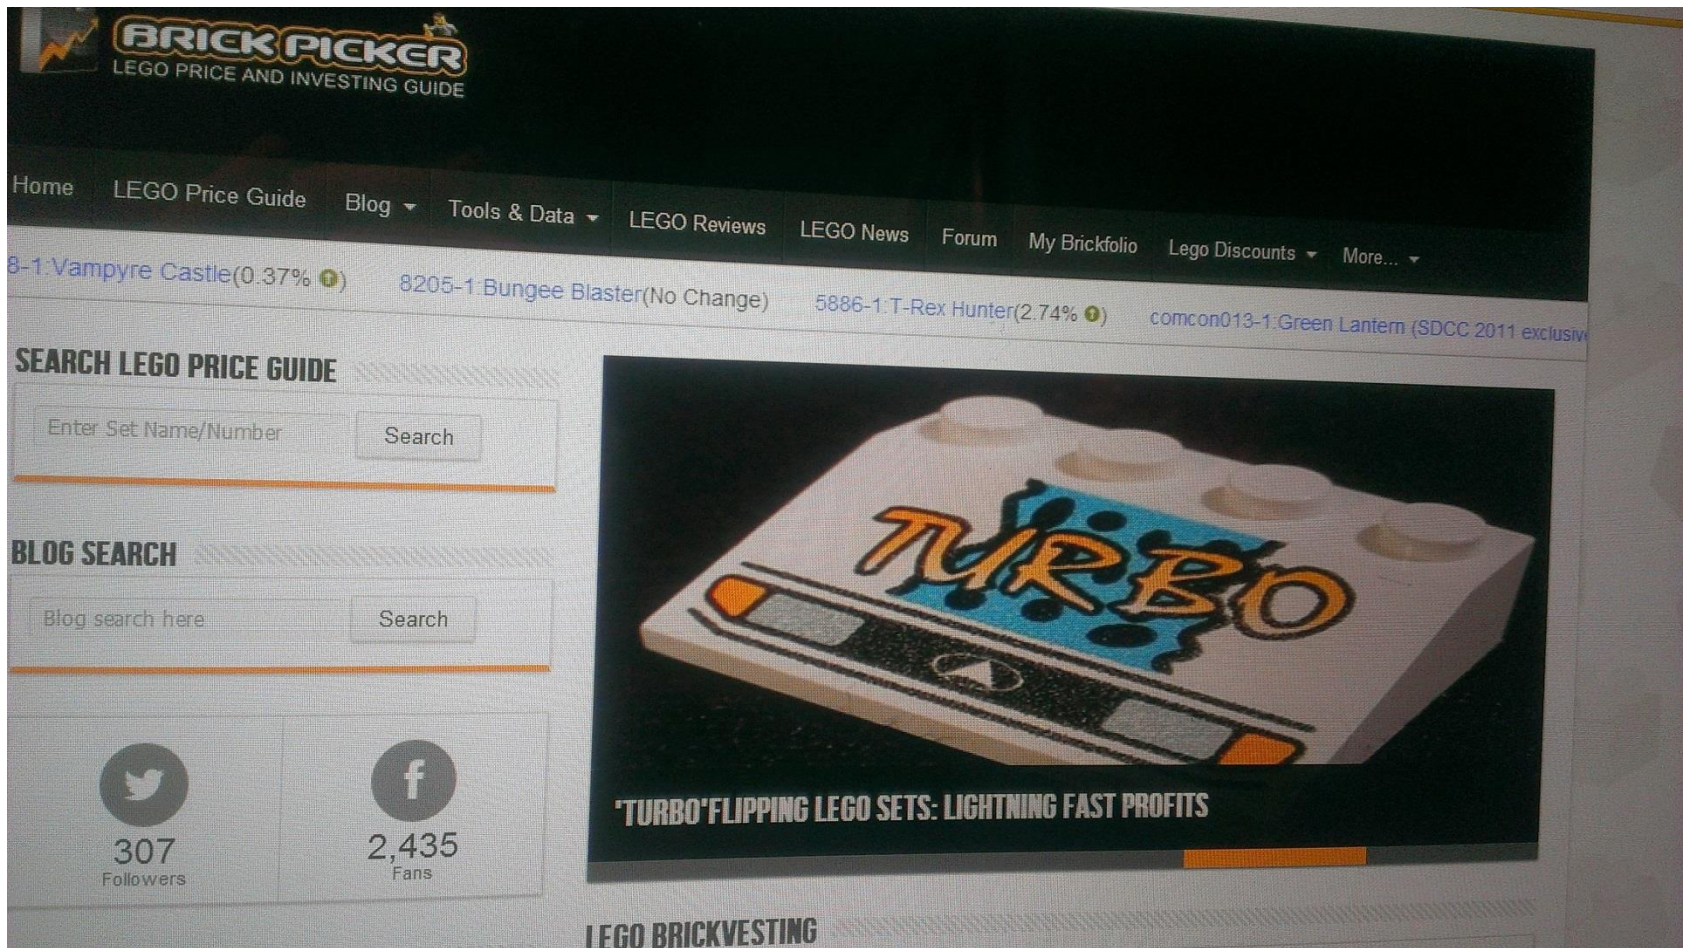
BRICK PICKER
LEGO PRICE AND INVESTING GUIDE

Home LEGO Price Guide Blog Tools & Data LEGO Reviews LEGO News Forum My Brickfolio Lego Discounts More...

8-1 Vampyre Castle(0.37%) 8205-1 Bungee Blaster(No Change) 5886-1 T-Rex Hunter(2.74%) comcon013-1 Green Lantern (SDCC 2011 exclusiv

SEARCH LEGO PRICE GUIDE

Enter Set Name/Number Search

BLOG SEARCH

Blog search here Search

307
Followers

2,435
Fans

TURBO

'TURBO'FLIPPING LEGO SETS: LIGHTNING FAST PROFITS

LEGO BRICKVESTING